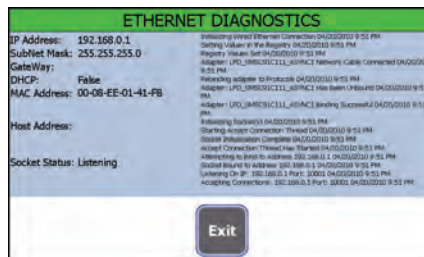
ETHERNET DIAGNOSTICS

IP Address: 192.168.0.1
SubNet Mask: 255.255.255.0
GateWay:
DHCP: False
MAC Address: 00-08-EE-01-41-F8

Host Address:

Socket Status: Listening

Initializing Wired Ethernet Connection 04/20/2010 9:51 PM
Setting Values in the Registry 04/20/2010 9:51 PM
Registry Values Set 04/20/2010 9:51 PM
Adapter: LPD_SMSC91C111_401NC1 Network Cable Connected 04/20/2010 9:51 PM
Rebinding adapter to Protocols 04/20/2010 9:51 PM
Adapter: LPD_SMSC91C111_401NC1 Has Been Unbound 04/20/2010 9:51 PM
Adapter: LPD_SMSC91C111_401NC1 Binding Successful 04/20/2010 9:51 PM
Initializing Socket(s) 04/20/2010 9:51 PM
Starting Accept Connection Thread 04/20/2010 9:51 PM
Socket Initialization Complete 04/20/2010 9:51 PM
Accept Connection Thread Has Started 04/20/2010 9:51 PM
Attempting to Bind to Address: 192.168.0.1 04/20/2010 9:51 PM
Socket Bound to Address: 192.168.0.1 04/20/2010 9:51 PM
Listening On IP: 192.168.0.1 Port: 10001 04/20/2010 9:51 PM
Accepting Connections: 192.168.0.1 Port: 10001 04/20/2010 9:51 PM

Exit